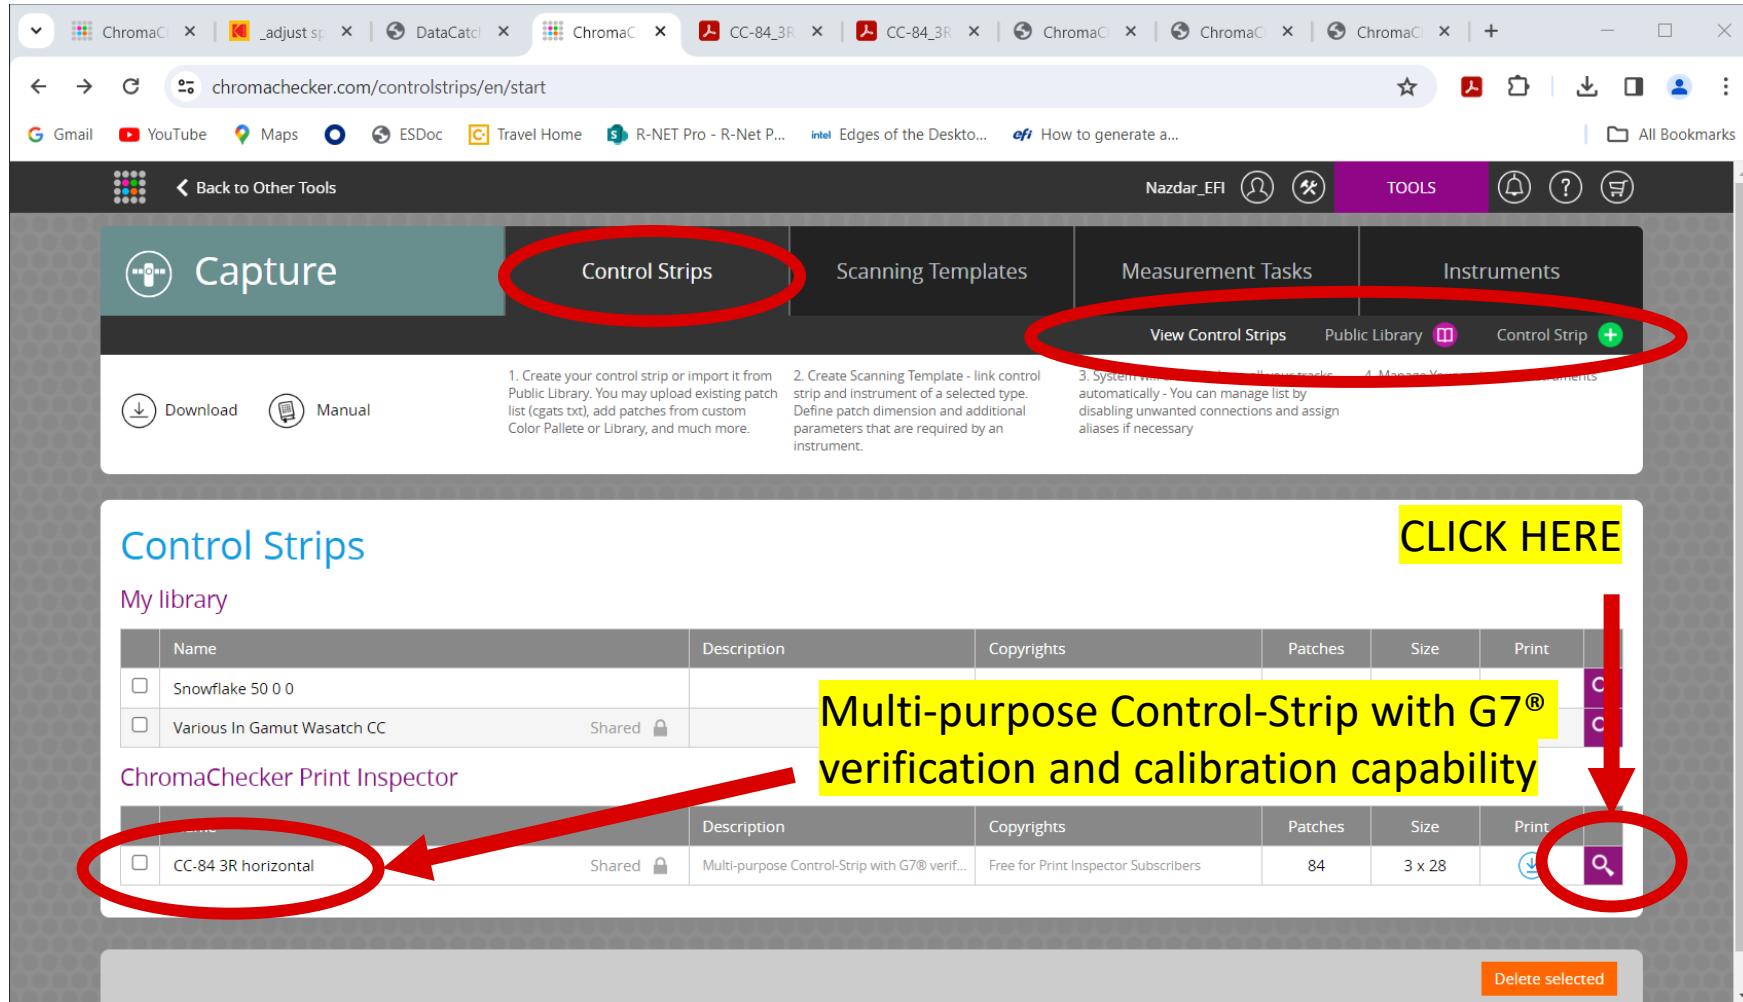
ChromaC × _adjust sp × DataCatc × ChromaC × CC-84_3R × CC-84_3R × ChromaC × ChromaC × ChromaC × +

chromachecker.com/controlstrips/en/start

Gmail YouTube Maps ESDoc Travel Home R-NET Pro - R-Net P... Edges of the Deskto... How to generate a... All Bookmarks

Back to Other Tools Nazdar_EFI TOOLS

Capture Control Strips Scanning Templates Measurement Tasks Instruments

View Control Strips Public Library Control Strip

Download Manual

1. Create your control strip or import it from Public Library. You may upload existing patch list (cgats txt), add patches from custom Color Pallete or Library, and much more.

2. Create Scanning Template - link control strip and instrument of a selected type. Define patch dimension and additional parameters that are required by an instrument.

3. System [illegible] automatically - You can manage list by disabling unwanted connections and assign aliases if necessary

4. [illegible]

Control Strips

CLICK HERE

My library

| | Name | Description | Copyrights | Patches | Size | Print |
|---|---|---|---|---|---|---|
| ☐ | Snowflake 50 0 0 | | | | | |
| ☐ | Various In Gamut Wasatch CC Shared | | | | | |

Multi-purpose Control-Strip with G7® verification and calibration capability

ChromaChecker Print Inspector

| | Name | Description | Copyrights | Patches | Size | Print |
|---|---|---|---|---|---|---|
| ☐ | CC-84 3R horizontal Shared | Multi-purpose Control-Strip with G7® verif... | Free for Print Inspector Subscribers | 84 | 3 x 28 | |

Delete selected